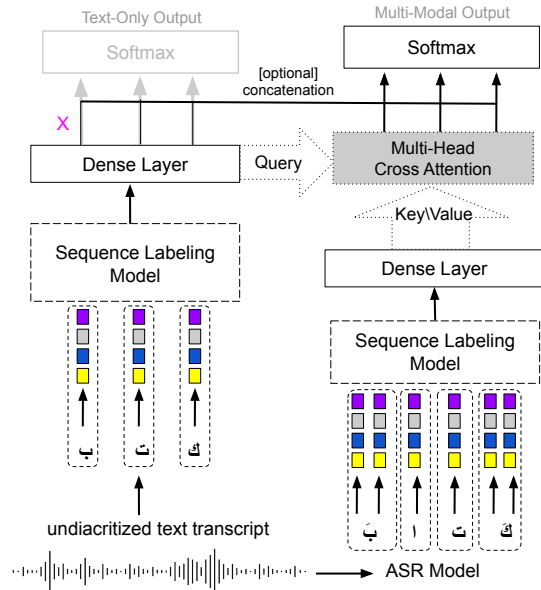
Text-Only Output

Softmax

Multi-Modal Output

Softmax

[optional]
concatenation

X

Dense Layer

Query

Multi-Head
Cross Attention

Key\Value

Sequence Labeling
Model

Dense Layer

Sequence Labeling
Model

ب ت ك

بَ ا ت كَ

undiacritized text transcript

ASR Model